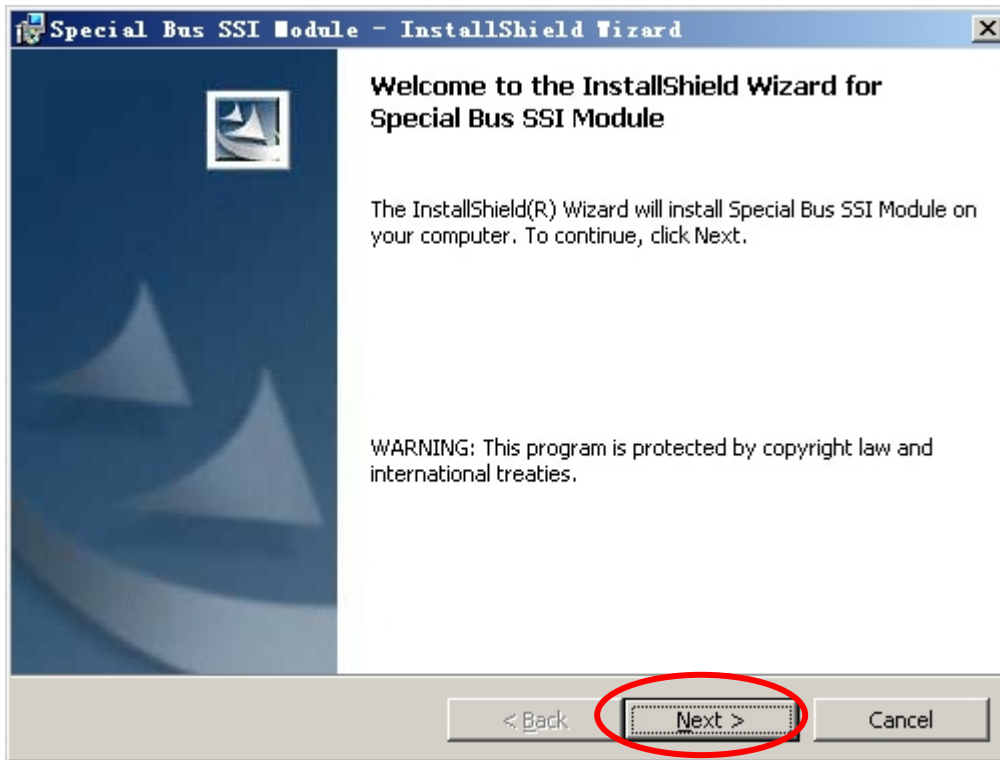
Special Bus SSI Module - InstallShield Wizard

Welcome to the InstallShield Wizard for Special Bus SSI Module

The InstallShield(R) Wizard will install Special Bus SSI Module on your computer. To continue, click Next.

WARNING: This program is protected by copyright law and international treaties.

< Back

Next >

Cancel